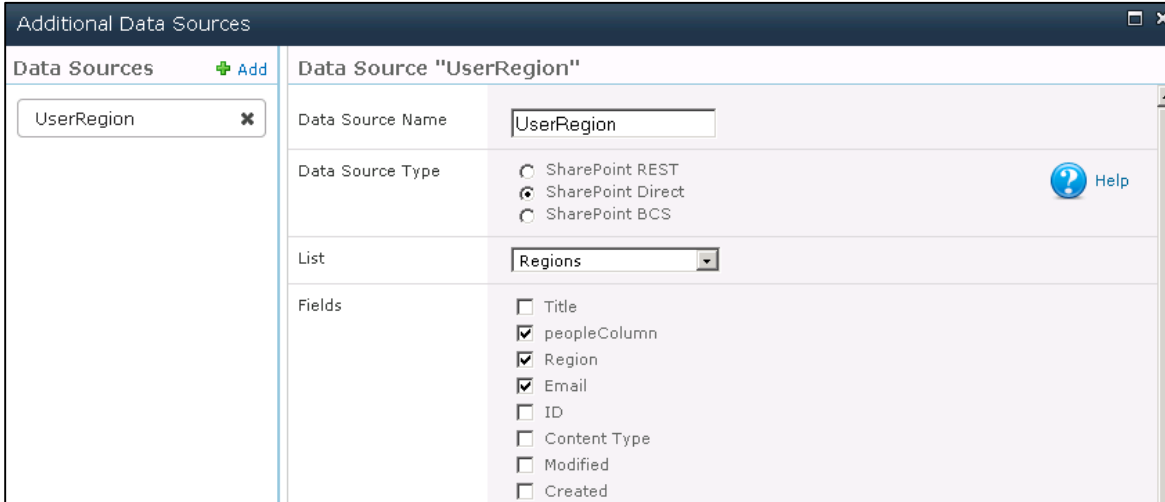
Additional Data Sources

Data Sources Add

UserRegion

Data Source "UserRegion"

| | |
|---|---|
| Data Source Name | UserRegion |
| Data Source Type | SharePoint REST<br>SharePoint Direct<br>SharePoint BCS<br>Help |
| List | Regions |
| Fields | Title<br>peopleColumn<br>Region<br>Email<br>ID<br>Content Type<br>Modified<br>Created |